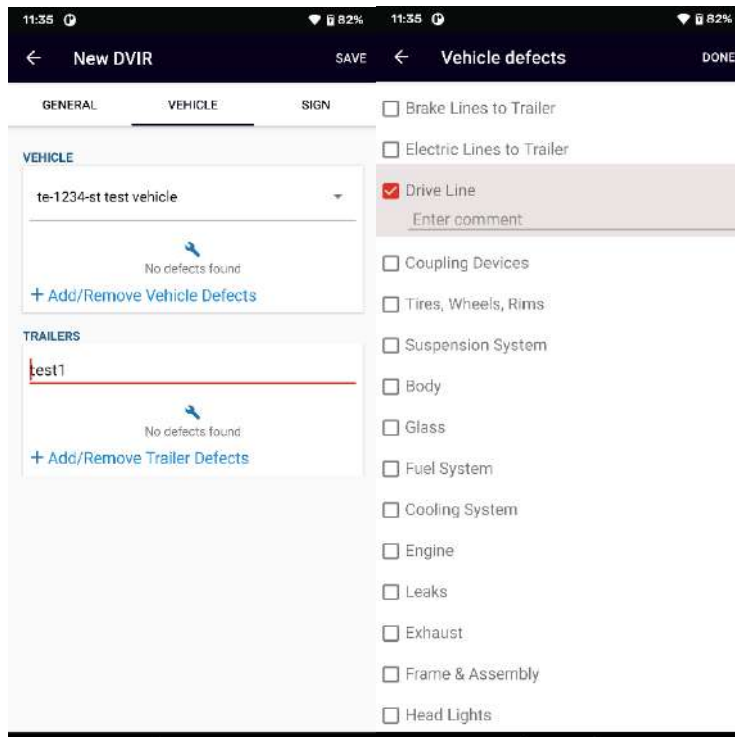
11:35 82%

← New DVIR SAVE

GENERAL VEHICLE SIGN

VEHICLE

te-1234-st test vehicle

No defects found

+ Add/Remove Vehicle Defects

TRAILERS

test1

No defects found

+ Add/Remove Trailer Defects

11:35 82%

← Vehicle defects DONE

Brake Lines to Trailer

Electric Lines to Trailer

Drive Line

Enter comment

Coupling Devices

Tires, Wheels, Rims

Suspension System

Body

Glass

Fuel System

Cooling System

Engine

Leaks

Exhaust

Frame & Assembly

Head Lights